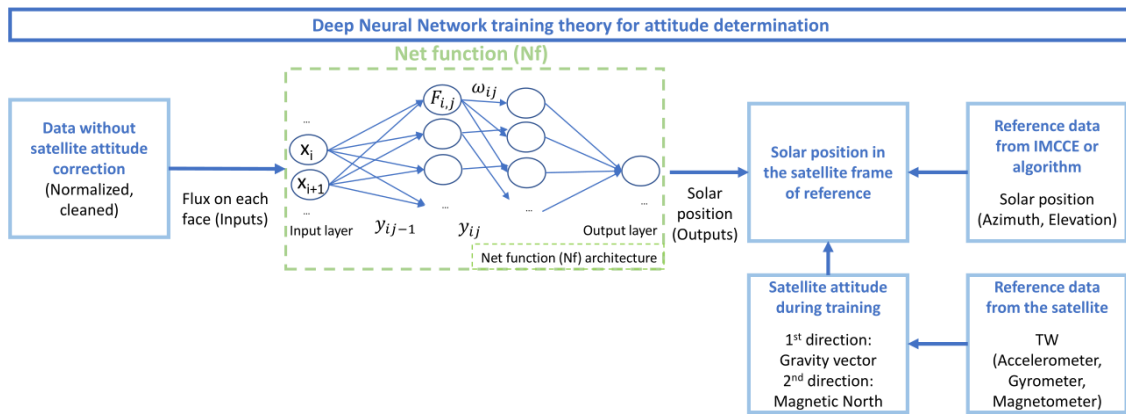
Deep Neural Network training theory for attitude determination

Net function (Nf)

Data without satellite attitude correction
(Normalized, cleaned)

Flux on each face (Inputs)

...

$x_i$

$x_{i+1}$

...

Input layer

$F_{i,j}$

$\omega_{ij}$

$y_{ij-1}$

$y_{ij}$

...

...

...

Output layer

Net function (Nf) architecture

Solar position (Outputs)

Solar position in the satellite frame of reference

Reference data from IMCCE or algorithm

Solar position (Azimuth, Elevation)

Satellite attitude during training

$1^{st}$ direction: Gravity vector
$2^{nd}$ direction: Magnetic North

Reference data from the satellite

TW
(Accelerometer, Gyrometer, Magnetometer)